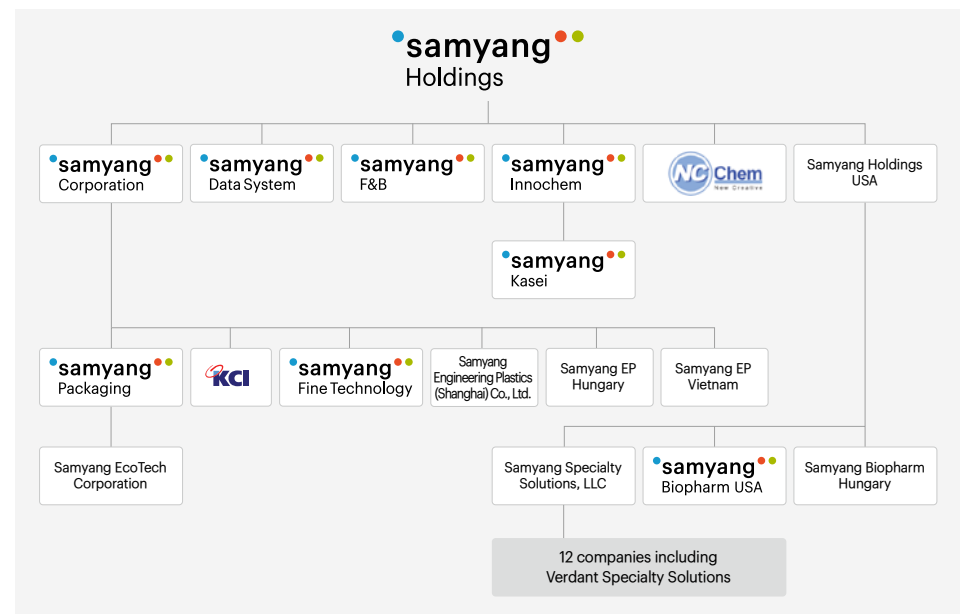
samyang
Holdings

samyang
Corporation

samyang
Data System

samyang
F&B

samyang
Innochem

NC Chem
New Creative

Samyang Holdings USA

samyang
Kasei

samyang
Packaging

KCI

samyang
Fine Technology

Samyang Engineering Plastics (Shanghai) Co., Ltd.

Samyang EP Hungary

Samyang EP Vietnam

Samyang EcoTech Corporation

Samyang Specialty Solutions, LLC

samyang
Biopharm USA

Samyang Biopharm Hungary

12 companies including Verdant Specialty Solutions